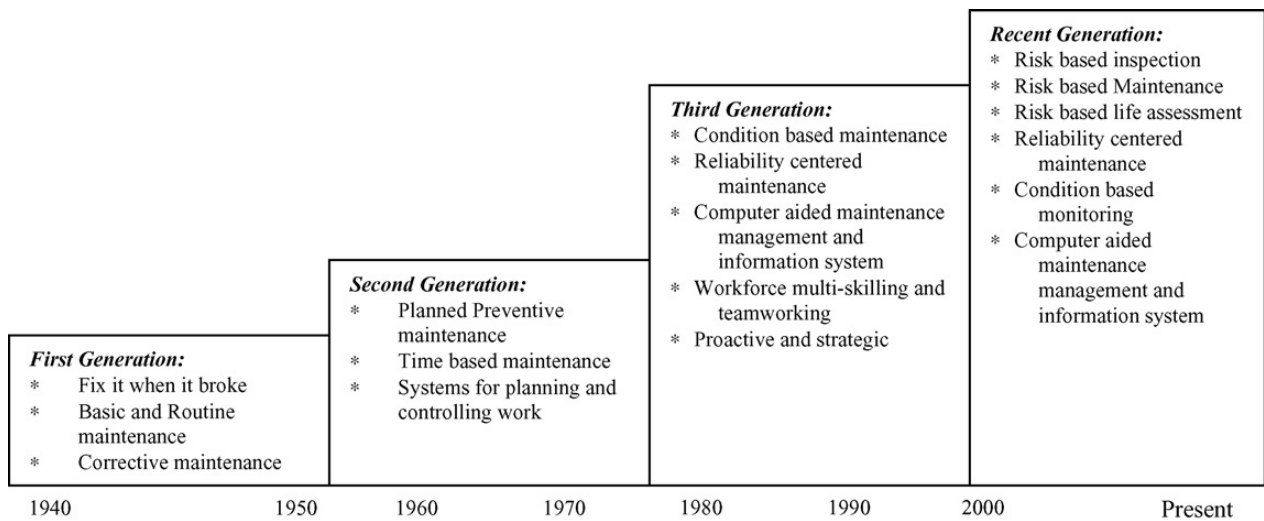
First Generation:
* Fix it when it broke
* Basic and Routine maintenance
* Corrective maintenance

Second Generation:
* Planned Preventive maintenance
* Time based maintenance
* Systems for planning and controlling work

Third Generation:
* Condition based maintenance
* Reliability centered maintenance
* Computer aided maintenance management and information system
* Workforce multi-skilling and teamworking
* Proactive and strategic

Recent Generation:
* Risk based inspection
* Risk based Maintenance
* Risk based life assessment
* Reliability centered maintenance
* Condition based monitoring
* Computer aided maintenance management and information system

1940 1950 1960 1970 1980 1990 2000 Present